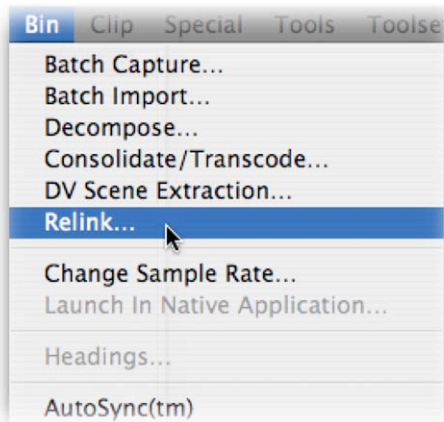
Bin Clip Special Tools Toolse

Batch Capture...
Batch Import...
Decompose...
Consolidate/Transcode...
DV Scene Extraction...
Relink...

Change Sample Rate...
Launch In Native Application...

Headings...

AutoSync(tm)